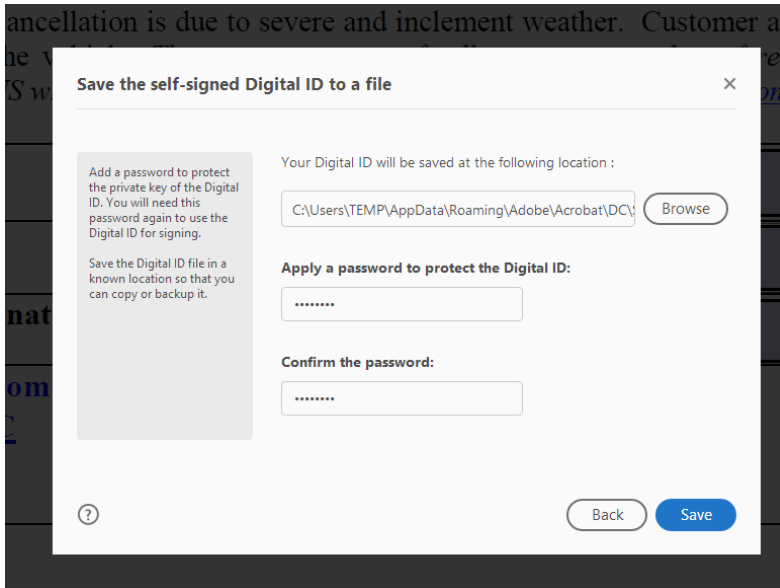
ancellation is due to severe and inclement weather. Customer a
he v
S w

Save the self-signed Digital ID to a file

×

Add a password to protect the private key of the Digital ID. You will need this password again to use the Digital ID for signing.

Save the Digital ID file in a known location so that you can copy or backup it.

Your Digital ID will be saved at the following location :

C:\Users\TEMP\AppData\Roaming\Adobe\Acrobat\DC\

Browse

Apply a password to protect the Digital ID:

••••••••

Confirm the password:

••••••••

nat

om

?

Back

Save